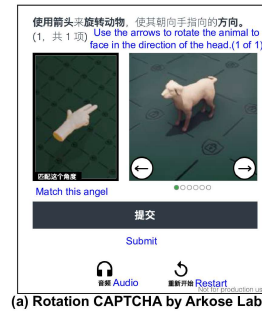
使用箭头来旋转动物，使其朝向手指向的方向。
（1，共 1 项）Use the arrows to rotate the animal to face in the direction of the head.(1 of 1)

匹配这个角度

Match this angel

提交

Submit

音频 Audio

重新开始 Restart

Not for production us

(a) Rotation CAPTCHA by Arkose Lab